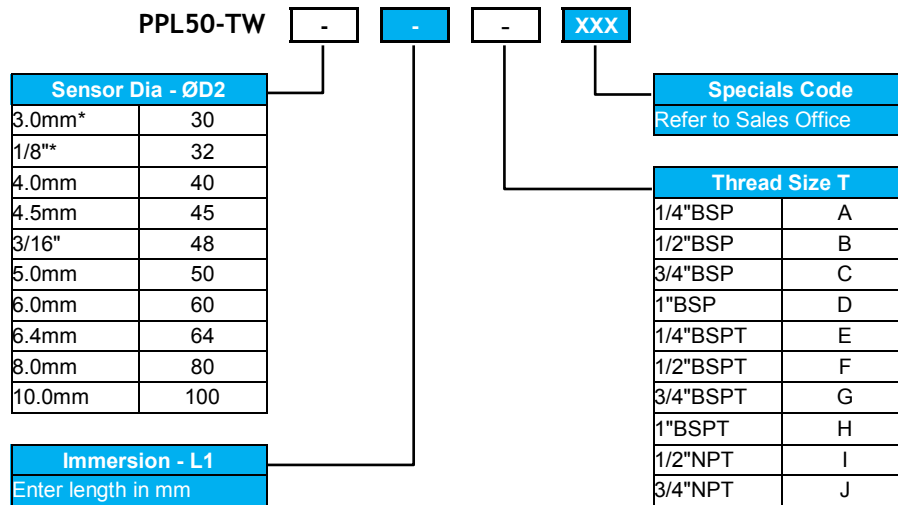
PPL50-TW - - - XXX

| Sensor Dia - ØD2 | |
|---|---|
| 3.0mm* | 30 |
| 1/8"* | 32 |
| 4.0mm | 40 |
| 4.5mm | 45 |
| 3/16" | 48 |
| 5.0mm | 50 |
| 6.0mm | 60 |
| 6.4mm | 64 |
| 8.0mm | 80 |
| 10.0mm | 100 |

Immersion - L1
Enter length in mm

Specials Code
Refer to Sales Office

| Thread Size T | |
|---|---|
| 1/4"BSP | A |
| 1/2"BSP | B |
| 3/4"BSP | C |
| 1"BSP | D |
| 1/4"BSPT | E |
| 1/2"BSPT | F |
| 3/4"BSPT | G |
| 1"BSPT | H |
| 1/2"NPT | I |
| 3/4"NPT | J |